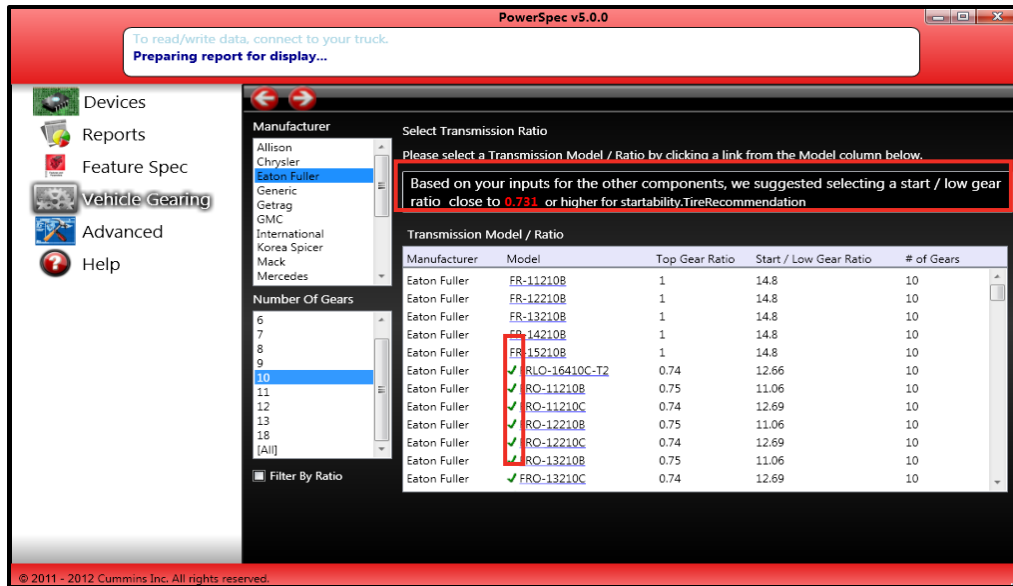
PowerSpec v5.0.0

To read/write data, connect to your truck.
Preparing report for display...

Devices
Reports
Feature Spec
Vehicle Gearing
Advanced
Help

Manufacturer
Allison
Chrysler
Eaton Fuller
Generic
Getrag
GMC
International
Korea Spicer
Mack
Mercedes

Number Of Gears
6
7
8
9
10
11
12
13
18
[All]

Filter By Ratio

Select Transmission Ratio
Please select a Transmission Model / Ratio by clicking a link from the Model column below.

Based on your inputs for the other components, we suggested selecting a start / low gear ratio close to 0.731 or higher for startability.TireRecommendation

Transmission Model / Ratio

| Manufacturer | Model | Top Gear Ratio | Start / Low Gear Ratio | # of Gears |
|---|---|---|---|---|
| Eaton Fuller | FR-11210B | 1 | 14.8 | 10 |
| Eaton Fuller | FR-12210B | 1 | 14.8 | 10 |
| Eaton Fuller | FR-13210B | 1 | 14.8 | 10 |
| Eaton Fuller | FR-14210B | 1 | 14.8 | 10 |
| Eaton Fuller | FR-15210B | 1 | 14.8 | 10 |
| Eaton Fuller | ✓ FRLO-16410C-T2 | 0.74 | 12.66 | 10 |
| Eaton Fuller | ✓ FRO-11210B | 0.75 | 11.06 | 10 |
| Eaton Fuller | ✓ FRO-11210C | 0.74 | 12.69 | 10 |
| Eaton Fuller | ✓ FRO-12210B | 0.75 | 11.06 | 10 |
| Eaton Fuller | ✓ FRO-12210C | 0.74 | 12.69 | 10 |
| Eaton Fuller | ✓ FRO-13210B | 0.75 | 11.06 | 10 |
| Eaton Fuller | ✓ FRO-13210C | 0.74 | 12.69 | 10 |

© 2011 - 2012 Cummins Inc. All rights reserved.